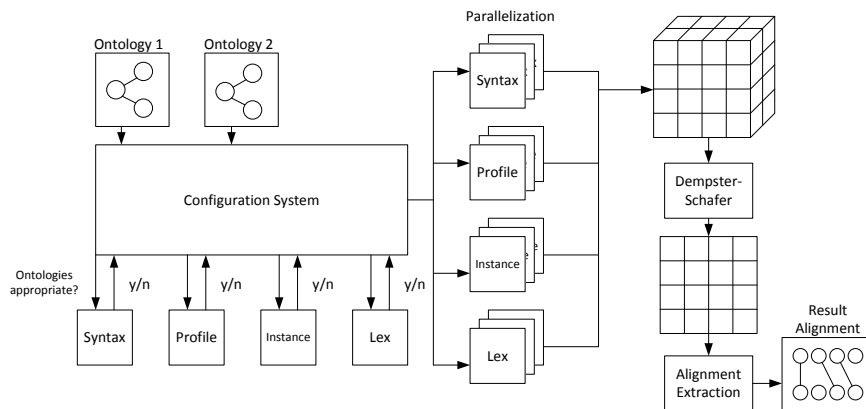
Ontology 1

Ontology 2

Configuration System

Ontologies appropriate?

y/n

y/n

y/n

y/n

Syntax

Profile

Instance

Lex

Parallelization

Syntax

Profile

Instance

Lex

Dempster-Schafer

Alignment Extraction

Result Alignment